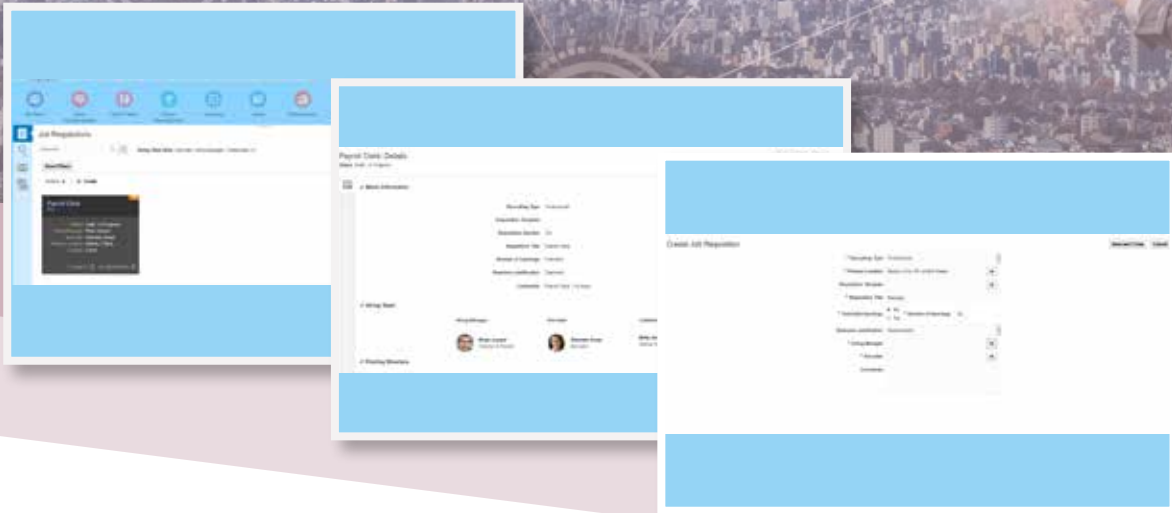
Job Requisitions

Payroll Clerk

Payroll Clerk: Details

Basic Information

Recruiting Type

Requisition Template

Requisition Number

Requisition Title

Number of Openings

Business Justification

Comments

Hiring Team

Hiring Manager

Recruiter

Posting Structure

Create Job Requisition

Recruiting Type

Primary Location

Requisition Template

Requisition Title

Business Justification

Hiring Manager

Recruiter

Comments